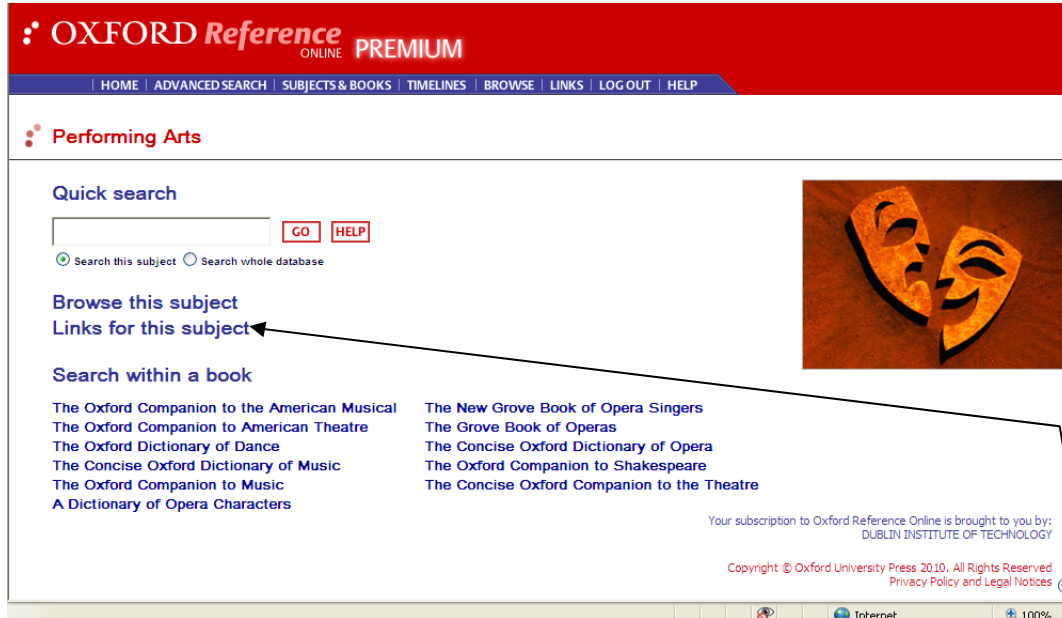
OXFORD Reference ONLINE PREMIUM

| HOME | ADVANCED SEARCH | SUBJECTS & BOOKS | TIMELINES | BROWSE | LINKS | LOG OUT | HELP

Performing Arts

Quick search

GO HELP

Search this subject Search whole database

Browse this subject
Links for this subject

Search within a book

The Oxford Companion to the American Musical
The Oxford Companion to American Theatre
The Oxford Dictionary of Dance
The Concise Oxford Dictionary of Music
The Oxford Companion to Music
A Dictionary of Opera Characters

The New Grove Book of Opera Singers
The Grove Book of Operas
The Concise Oxford Dictionary of Opera
The Oxford Companion to Shakespeare
The Concise Oxford Companion to the Theatre

Your subscription to Oxford Reference Online is brought to you by:
DUBLIN INSTITUTE OF TECHNOLOGY

Copyright © Oxford University Press 2010. All Rights Reserved
Privacy Policy and Legal Notices

Internet 100%